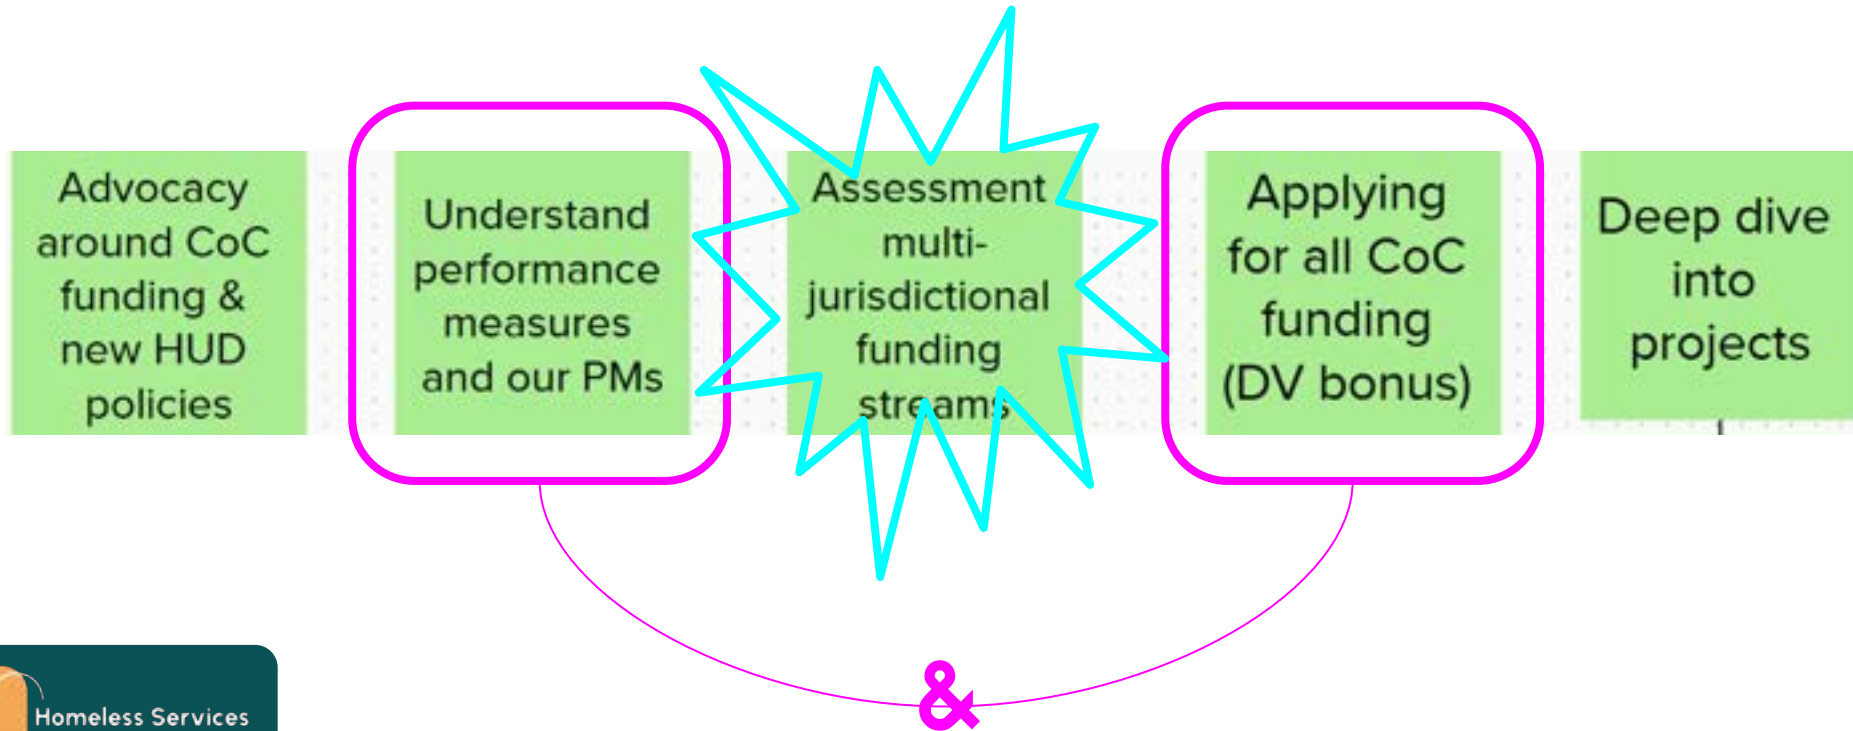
Advocacy around CoC funding & new HUD policies

Understand performance measures and our PMs

Assessment multi-jurisdictional funding streams

Applying for all CoC funding (DV bonus)

Deep dive into projects

&

Homeless Services